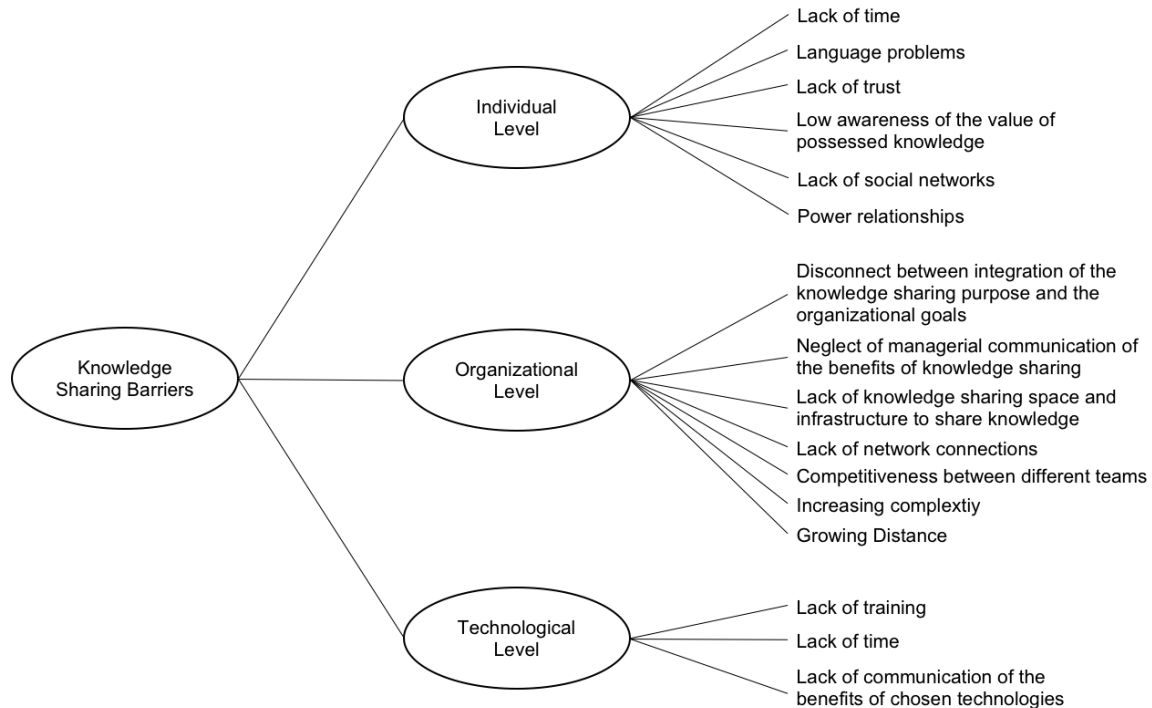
Knowledge Sharing Barriers

Individual Level

Lack of time

Language problems

Lack of trust

Low awareness of the value of possessed knowledge

Lack of social networks

Power relationships

Organizational Level

Disconnect between integration of the knowledge sharing purpose and the organizational goals

Neglect of managerial communication of the benefits of knowledge sharing

Lack of knowledge sharing space and infrastructure to share knowledge

Lack of network connections

Competitiveness between different teams

Increasing complextiy

Growing Distance

Technological Level

Lack of training

Lack of time

Lack of communication of the benefits of chosen technologies